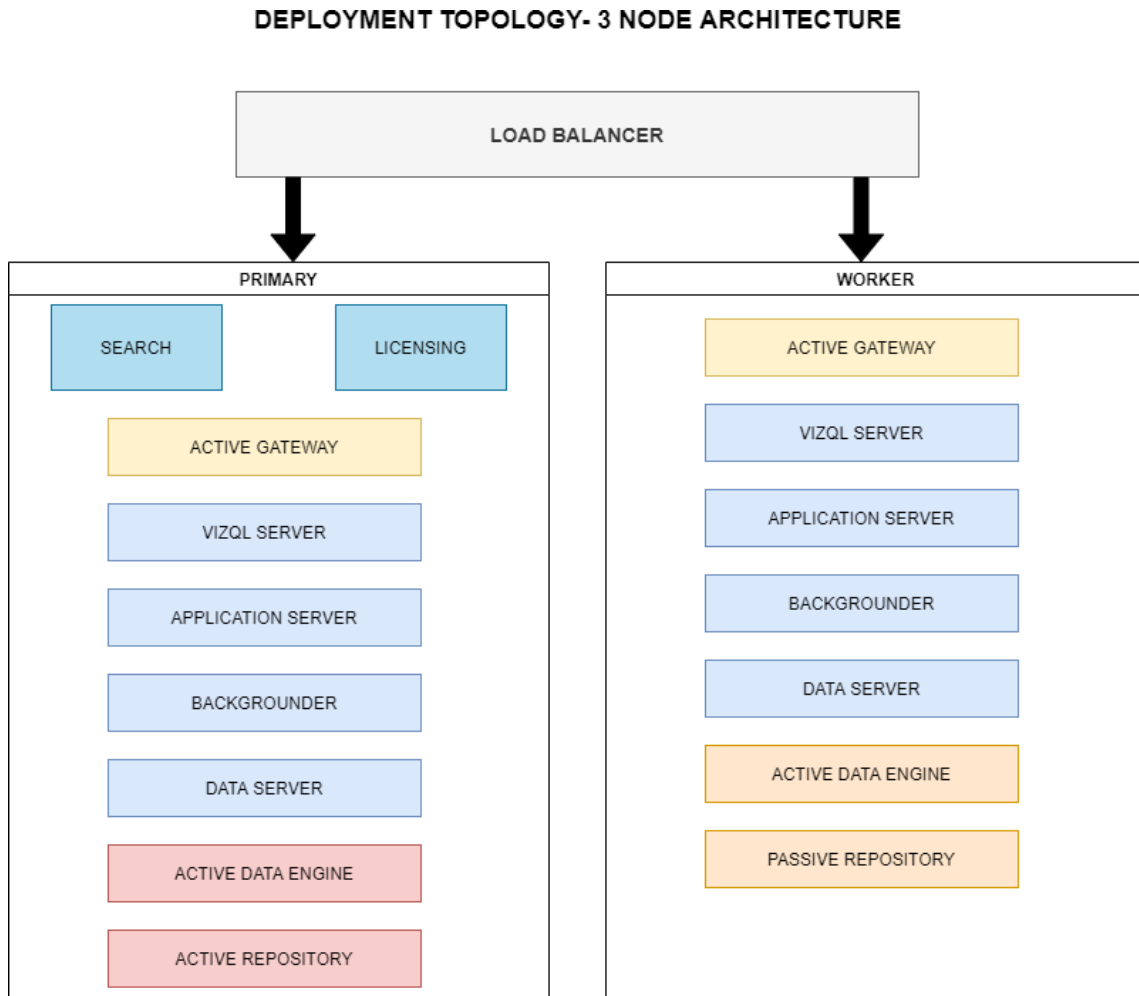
DEPLOYMENT TOPOLOGY- 3 NODE ARCHITECTURE

LOAD BALANCER

PRIMARY

SEARCH

LICENSING

ACTIVE GATEWAY

VIZQL SERVER

APPLICATION SERVER

BACKGROUNDER

DATA SERVER

ACTIVE DATA ENGINE

ACTIVE REPOSITORY

WORKER

ACTIVE GATEWAY

VIZQL SERVER

APPLICATION SERVER

BACKGROUNDER

DATA SERVER

ACTIVE DATA ENGINE

PASSIVE REPOSITORY